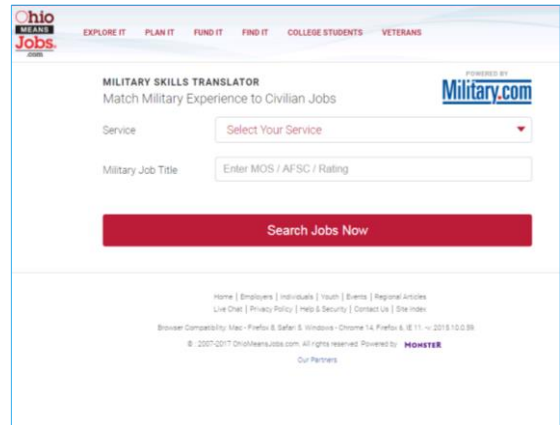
Ohio MEANS Jobs .com

EXPLORE IT PLAN IT FUND IT FIND IT COLLEGE STUDENTS VETERANS

MILITARY SKILLS TRANSLATOR
Match Military Experience to Civilian Jobs

POWERED BY
Military.com

Service
Select Your Service

Military Job Title
Enter MOS / AFSC / Rating

Search Jobs Now

Home | Employers | Individuals | Youth | Events | Regional Articles
Live Chat | Privacy Policy | Help & Security | Contact Us | Site Index

Browser Compatibility: Mac - Firefox 8, Safari 5. Windows - Chrome 14, Firefox 6, IE 11. v. 2015.10.0.59

© 2007-2017 OhioMeansJobs.com. All rights reserved. Powered by MONSTER

Our Partners